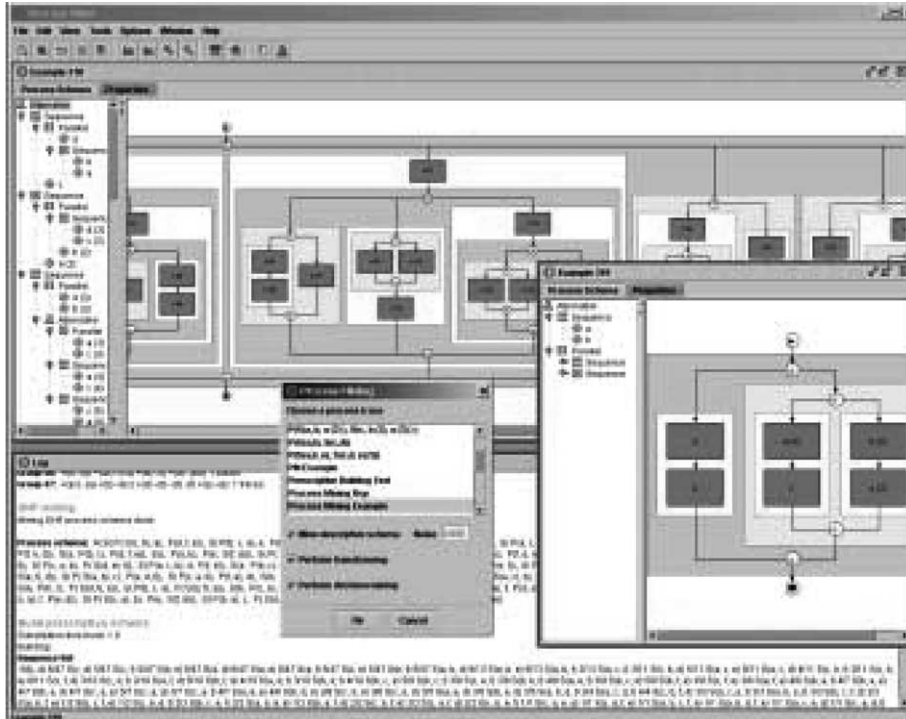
File Edit View Tools Options Window Help

Example PM

Process Schema Properties

Process Mining

Choose a process to mine

Process Mining Example

Mine descriptive schema

Perform Clustering

Perform decision mining

Ok Cancel

Example PM

Process Schema Properties

Alternative
Sequence
a
b
Parallel
Sequence
Sequence

Log

DHP mining

Process schema:

Multiple process instances schema

Frequency PM

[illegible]